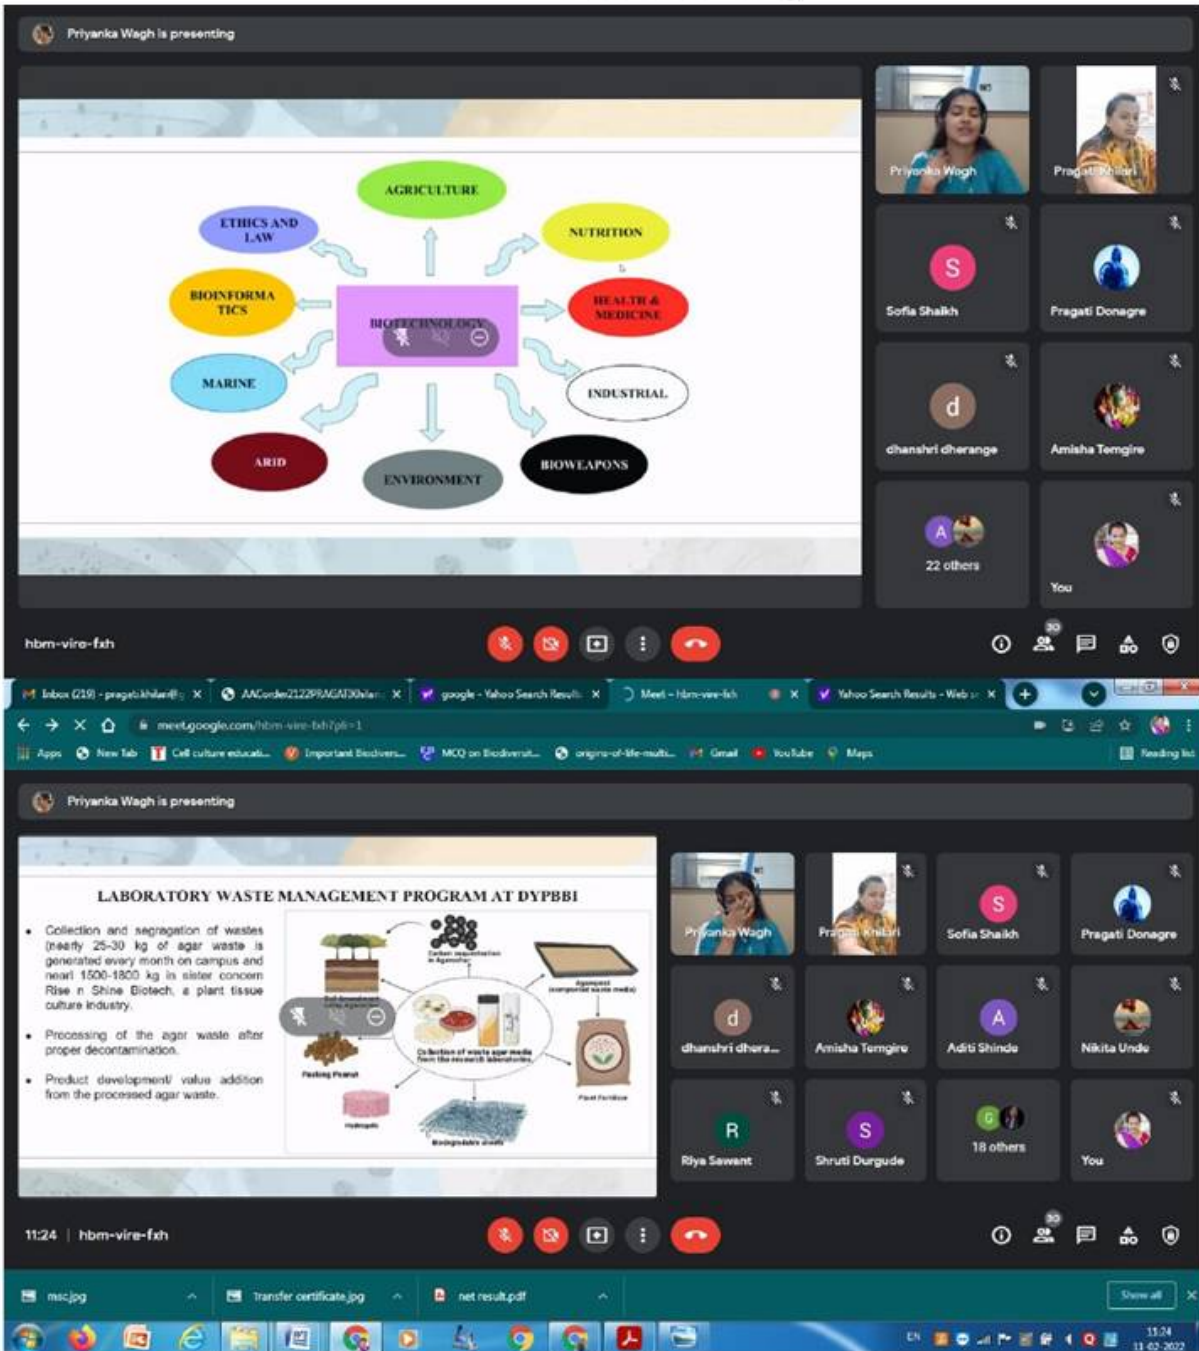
Priyanka Wagh is presenting

AGRICULTURE
ETHICS AND LAW
NUTRITION
BIOINFORMATICS
BIOTECHNOLOGY
HEALTH & MEDICINE
MARINE
INDUSTRIAL
ARID
ENVIRONMENT
BIOWEAPONS

Priyanka Wagh
Pragati Khilari
Sofia Shaikh
Pragati Donagre
dhanshri dherange
Amisha Temgire
22 others
You

hbm-vire-fxh

30

Inbox (219) - pragatikhilari@ ×
AACorder2122PRAGATIKhilari ×
google - Yahoo Search Results ×
Meet - hbm-vire-fxh ×
Yahoo Search Results - Web ×

meet.google.com/hbm-vire-fxh?pli=1

Apps New Tab Cell culture educati... Important Biodivers... MCQ on Biodiversit... origins-of-life-multi... Gmail YouTube Maps Reading list

Priyanka Wagh is presenting

LABORATORY WASTE MANAGEMENT PROGRAM AT DYPBBI

• Collection and segregation of wastes (nearly 25-30 kg of agar waste is generated every month on campus and nearl 1500-1800 kg in sister concern Rise n Shine Biotech, a plant tissue culture industry.

• Processing of the agar waste after proper decontamination.

• Product development/ value addition from the processed agar waste.

Carbon sequestration in Agarochar
Agarpost (composted waste media)
Soil Amendment
Collection of waste agar media from the research laboratories
Packing Peanut
Plant Fertilizer
Hydrogels
Biodegradable sheets

Priyanka Wagh
Pragati Khilari
Sofia Shaikh
Pragati Donagre
dhanshri dhera...
Amisha Temgire
Aditi Shinde
Nikita Unde
Riya Sawant
Shruti Durgude
18 others
You

11:24 | hbm-vire-fxh

30

msc.jpg
Transfer certificate.jpg
net result.pdf
Show all

EN
11:24
11-02-2022